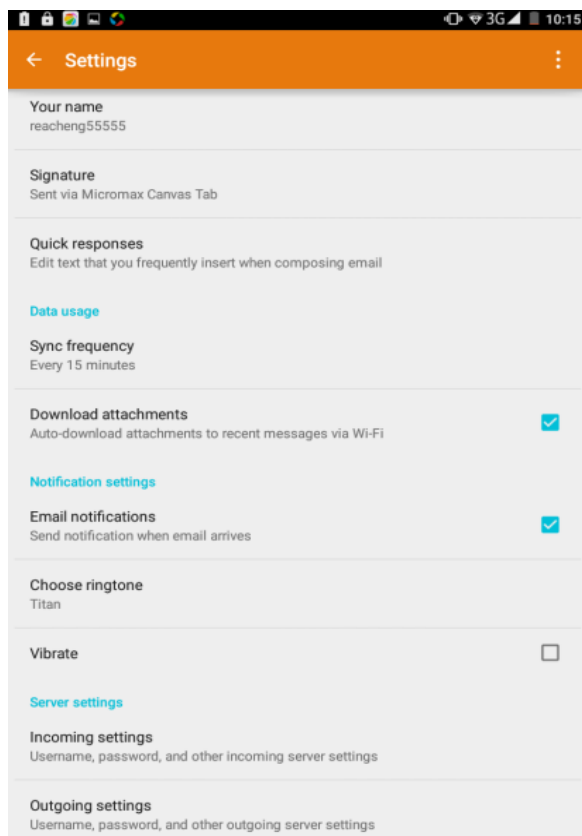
3G 10:15

Settings

Your name
reacheng55555

Signature
Sent via Micromax Canvas Tab

Quick responses
Edit text that you frequently insert when composing email

Data usage

Sync frequency
Every 15 minutes

Download attachments
Auto-download attachments to recent messages via Wi-Fi

Notification settings

Email notifications
Send notification when email arrives

Choose ringtone
Titan

Vibrate

Server settings

Incoming settings
Username, password, and other incoming server settings

Outgoing settings
Username, password, and other outgoing server settings